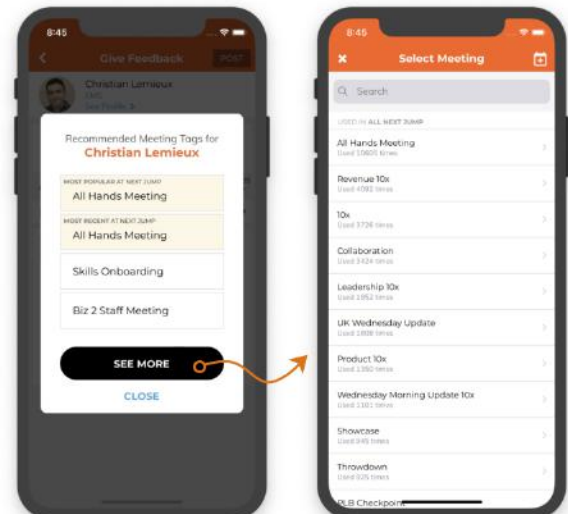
8:45

Give Feedback

POST

Christian Lemieux

CMO

See Profile

Recommended Meeting Tags for

Christian Lemieux

MOST POPULAR AT NEXT JUMP

All Hands Meeting

MOST RECENT AT NEXT JUMP

All Hands Meeting

Skills Onboarding

Biz 2 Staff Meeting

SEE MORE

CLOSE

8:45

Select Meeting

Search

USED IN ALL NEXT JUMP

All Hands Meeting

Used 10605 times

Revenue 10x

Used 4092 times

10x

Used 3726 times

Collaboration

Used 3424 times

Leadership 10x

Used 1852 times

UK Wednesday Update

Used 1808 times

Product 10x

Used 1350 times

Wednesday Morning Update 10x

Used 1101 times

Showcase

Used 945 times

Throwdown

Used 925 times

PLB Checkpoint